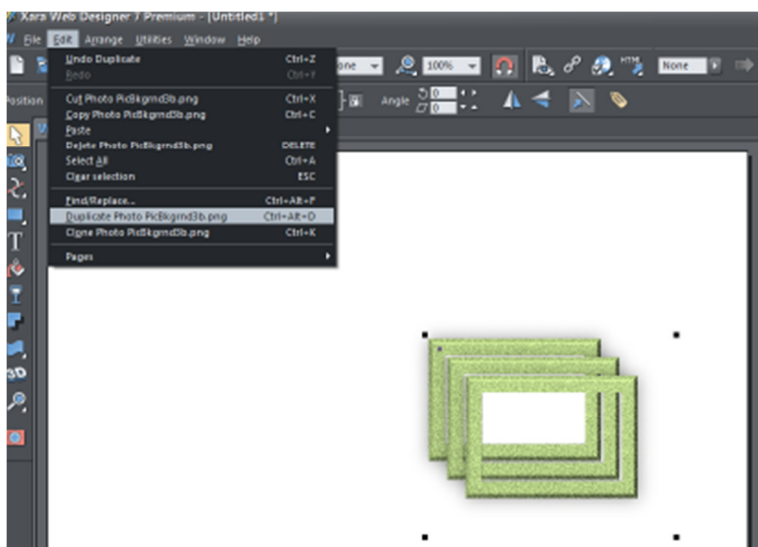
Xara Web Designer 7 Premium - [Untitled1 *]

File Edit Arrange Utilities Window Help

Undo Duplicate Ctrl+Z
Redo Ctrl+Y
Cut Photo PicBkgrnd3b.png Ctrl+X
Copy Photo PicBkgrnd3b.png Ctrl+C
Paste
Delete Photo PicBkgrnd3b.png DELETE
Select All Ctrl+A
Clear selection ESC
Find/Replace... Ctrl+Alt+F
Duplicate Photo PicBkgrnd3b.png Ctrl+Alt+D
Clone Photo PicBkgrnd3b.png Ctrl+K
Pages

one 100% None

Position Angle 0 0